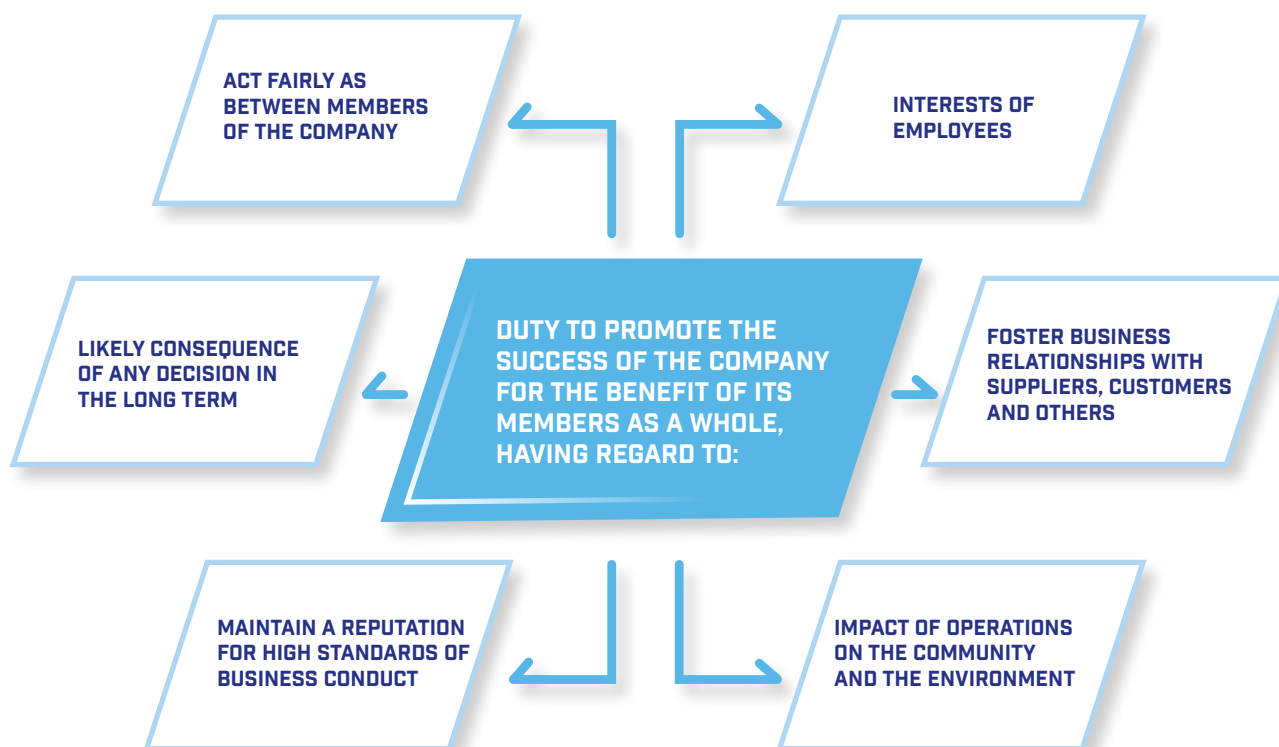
ACT FAIRLY AS BETWEEN MEMBERS OF THE COMPANY

INTERESTS OF EMPLOYEES

LIKELY CONSEQUENCE OF ANY DECISION IN THE LONG TERM

DUTY TO PROMOTE THE SUCCESS OF THE COMPANY FOR THE BENEFIT OF ITS MEMBERS AS A WHOLE, HAVING REGARD TO:

FOSTER BUSINESS RELATIONSHIPS WITH SUPPLIERS, CUSTOMERS AND OTHERS

MAINTAIN A REPUTATION FOR HIGH STANDARDS OF BUSINESS CONDUCT

IMPACT OF OPERATIONS ON THE COMMUNITY AND THE ENVIRONMENT